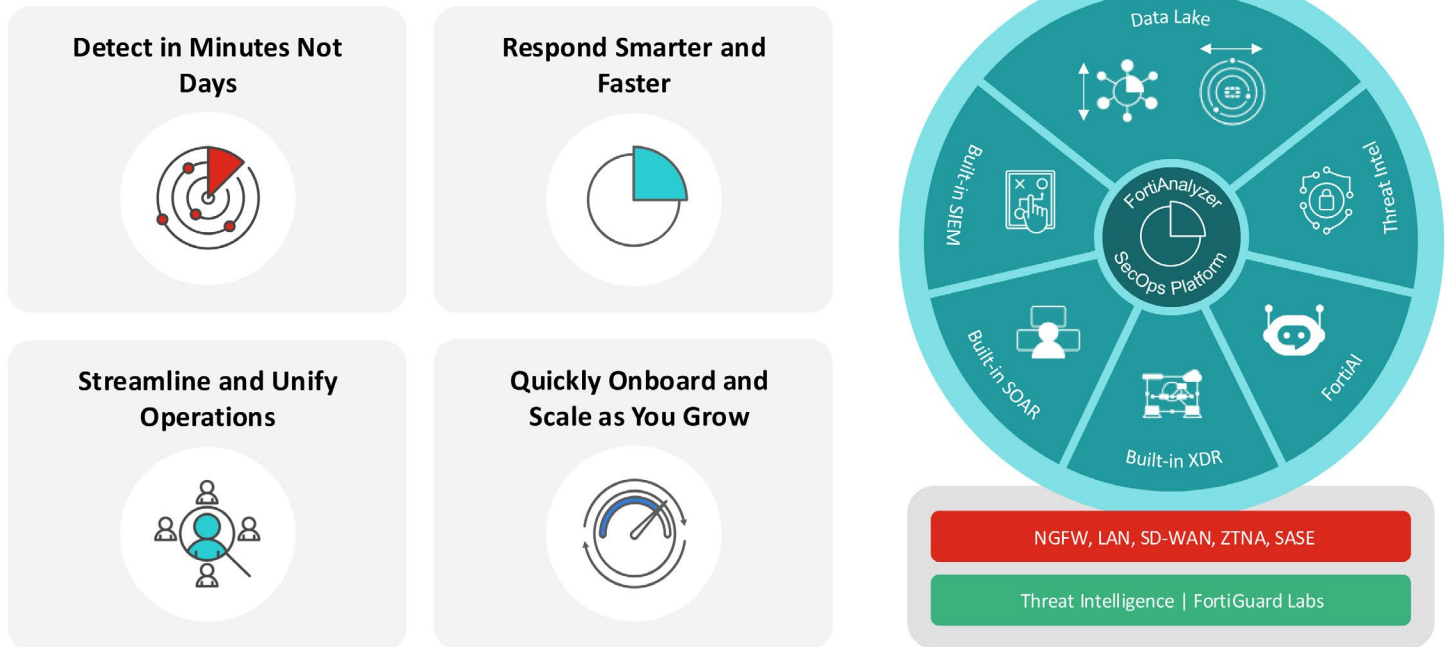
Detect in Minutes Not Days

Respond Smarter and Faster

Streamline and Unify Operations

Quickly Onboard and Scale as You Grow

Data Lake

Threat Intel

FortiAI

Built-in XDR

Built-in SOAR

Built-in SIEM

FortiAnalyzer

SecOps Platform

NGFW, LAN, SD-WAN, ZTNA, SASE

Threat Intelligence | FortiGuard Labs